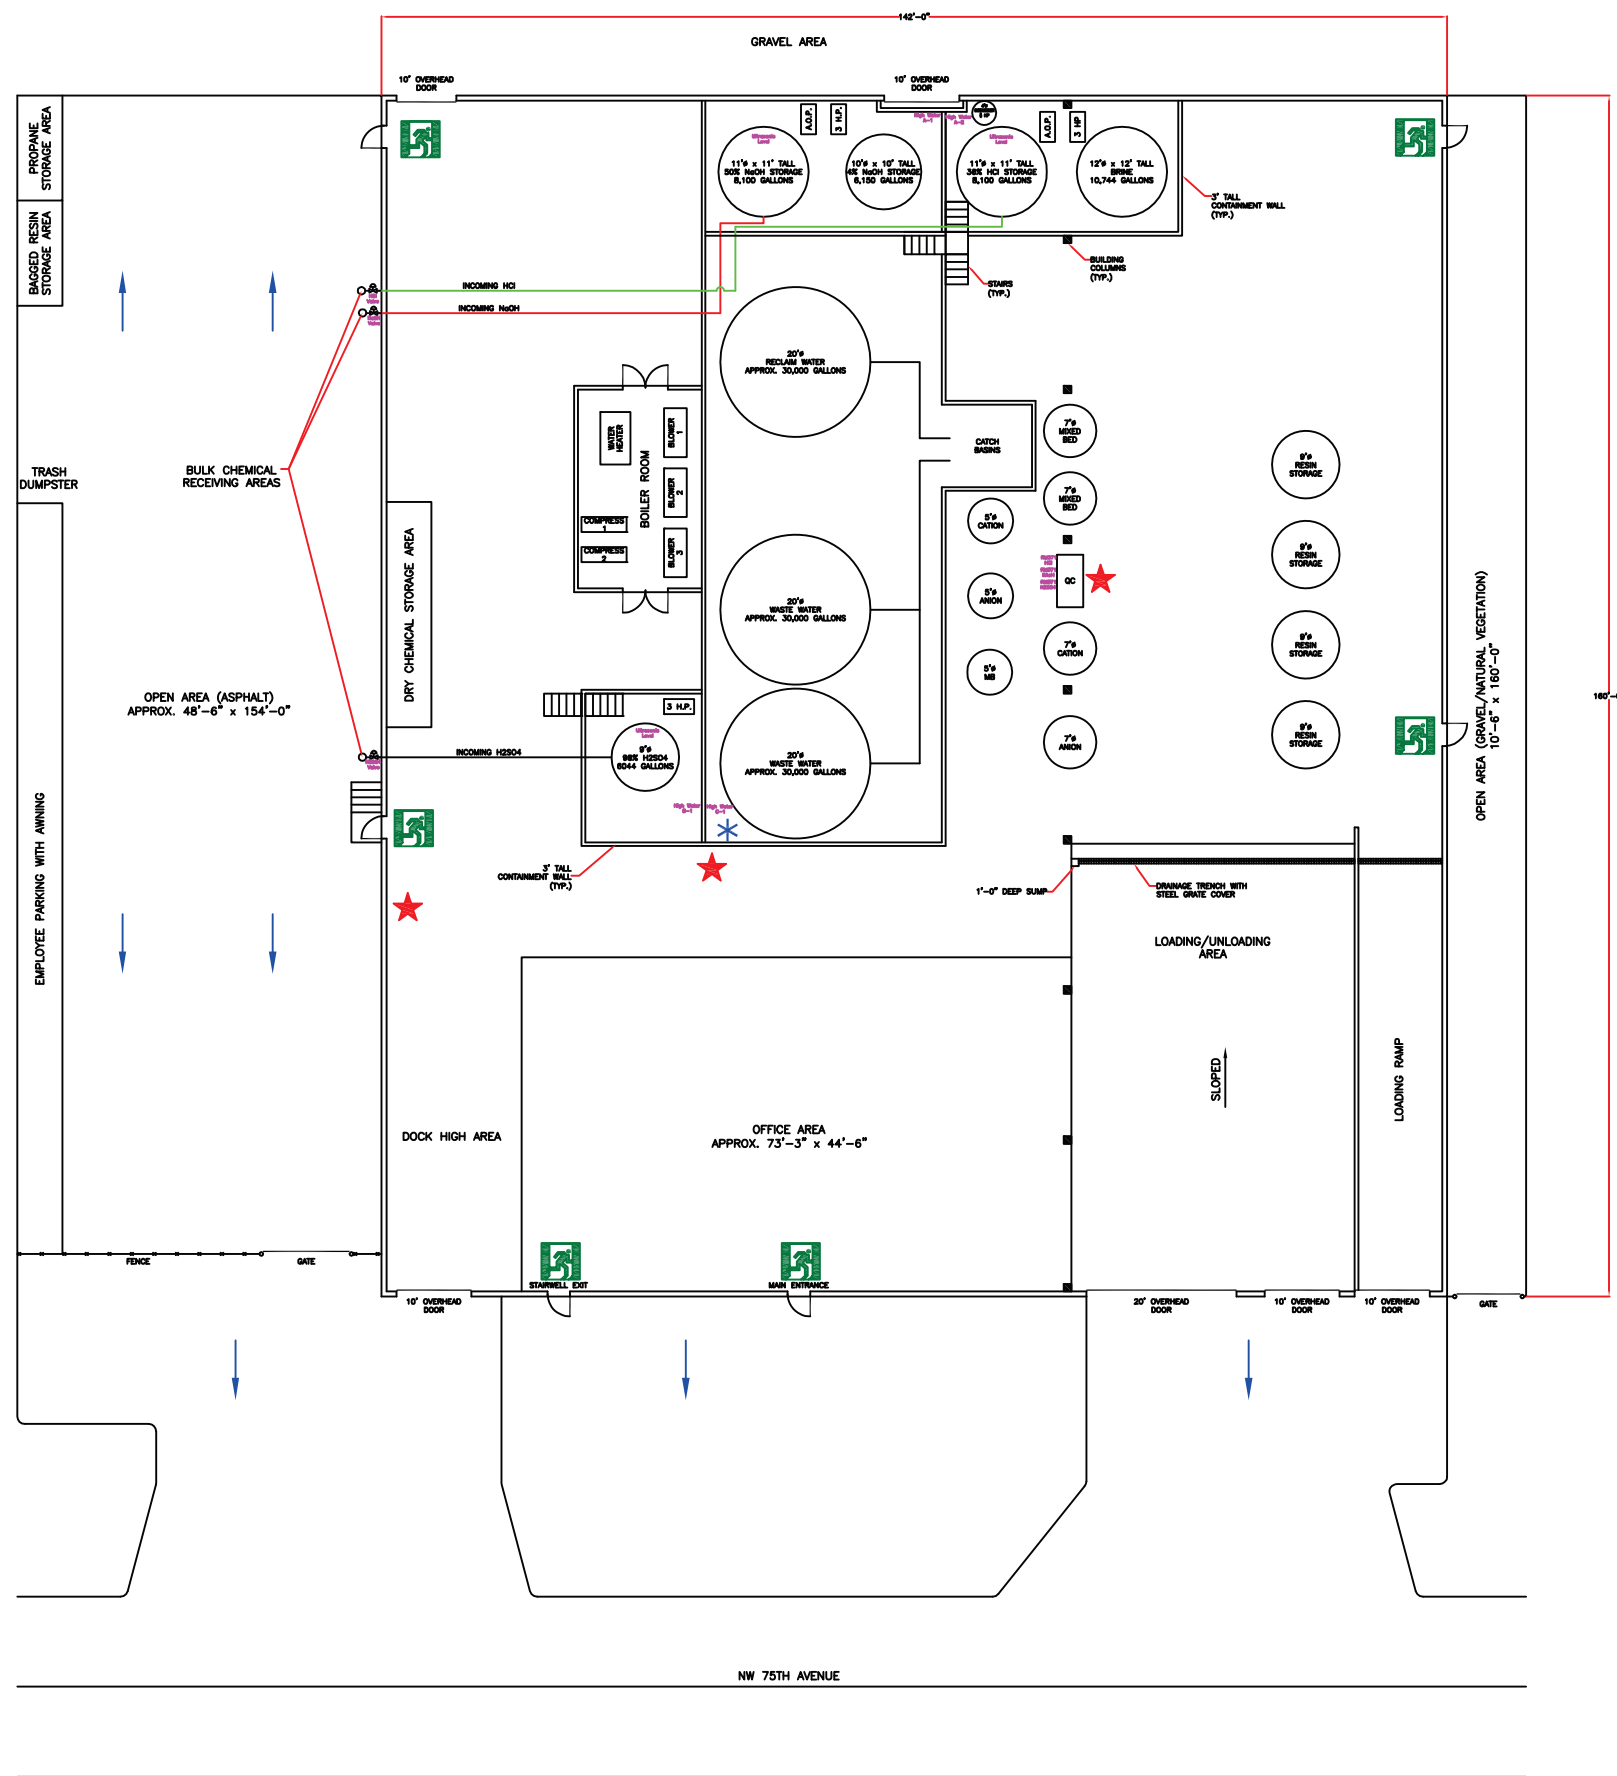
142'-0"

GRAVEL AREA

10' OVERHEAD DOOR

10' OVERHEAD DOOR

PROPANE STORAGE AREA

BAGGED RESIN STORAGE AREA

A.O.P.

3 H.P.

Ultrasonic Level

11'ø x 11' TALL 50% NaOH STORAGE 8,100 GALLONS

10'ø x 10' TALL 4% NaOH STORAGE 6,150 GALLONS

High Water A-1

High Water A-2

1 HP

Ultrasonic Level

11'ø x 11' TALL 36% HCl STORAGE 8,100 GALLONS

A.O.P.

3 HP

12'ø x 12' TALL BRINE 10,744 GALLONS

3' TALL CONTAINMENT WALL (TYP.)

BUILDING COLUMNS (TYP.)

STAIRS (TYP.)

INCOMING HCl

INCOMING NaOH

20'ø RECLAIM WATER APPROX. 30,000 GALLONS

CATCH BASINS

WATER HEATER

BLOWER 1

BLOWER 2

BLOWER 3

BOILER ROOM

COMPRESS 1

COMPRESS 2

TRASH DUMPSTER

BULK CHEMICAL RECEIVING AREAS

DRY CHEMICAL STORAGE AREA

7'ø MIXED BED

7'ø MIXED BED

5'ø CATION

5'ø ANION

5'ø MB

QC

7'ø CATION

7'ø ANION

9'ø RESIN STORAGE

9'ø RESIN STORAGE

9'ø RESIN STORAGE

9'ø RESIN STORAGE

20'ø WASTE WATER APPROX. 30,000 GALLONS

20'ø WASTE WATER APPROX. 30,000 GALLONS

OPEN AREA (ASPHALT) APPROX. 48'-6" x 154'-0"

3 H.P.

Ultrasonic Level

9'ø 98% H2SO4 6044 GALLONS

INCOMING H2SO4

High Water C-1

High Water C-1

OPEN AREA (GRAVEL/NATURAL VEGETATION) 10'-6" x 160'-0"

160'-0"

3' TALL CONTAINMENT WALL (TYP.)

1'-0" DEEP SUMP

DRAINAGE TRENCH WITH STEEL GRATE COVER

EMPLOYEE PARKING WITH AWNING

LOADING/UNLOADING AREA

SLOPED

LOADING RAMP

DOCK HIGH AREA

OFFICE AREA APPROX. 73'-3" x 44'-6"

FENCE

GATE

STAIRWELL EXIT

MAIN ENTRANCE

10' OVERHEAD DOOR

20' OVERHEAD DOOR

10' OVERHEAD DOOR

10' OVERHEAD DOOR

GATE

NW 75TH AVENUE